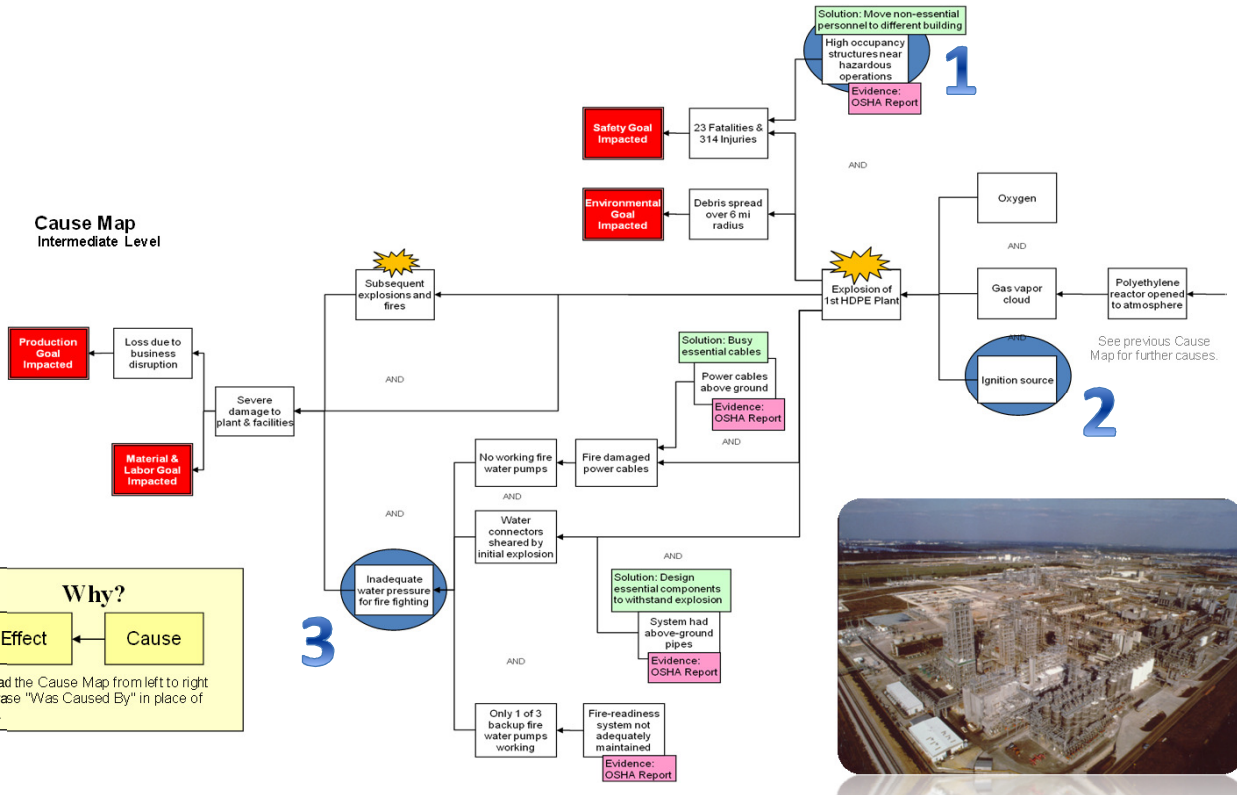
Cause Map
Intermediate Level

Solution: Move non-essential personnel to different building

High occupancy structures near hazardous operations

Evidence: OSHA Report

1

Safety Goal Impacted

23 Fatalities & 314 Injuries

AND

Environmental Goal Impacted

Debris spread over 6 mi radius

Oxygen

AND

Subsequent explosions and fires

Explosion of 1st HDPE Plant

Gas vapor cloud

Polyethylene reactor opened to atmosphere

See previous Cause Map for further causes.

AND

Production Goal Impacted

Loss due to business disruption

Solution: Busy essential cables

Power cables above ground

Evidence: OSHA Report

Ignition source

2

AND

Severe damage to plant & facilities

AND

Material & Labor Goal Impacted

No working fire water pumps

Fire damaged power cables

AND

AND

Water connectors sheared by initial explosion

Why?

Effect

Cause

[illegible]ad the Cause Map from left to right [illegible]ase "Was Caused By" in place of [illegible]

Inadequate water pressure for fire fighting

3

AND

Solution: Design essential components to withstand explosion

System had above-ground pipes

Evidence: OSHA Report

AND

Only 1 of 3 backup fire water pumps working

Fire-readiness system not adequately maintained

Evidence: OSHA Report